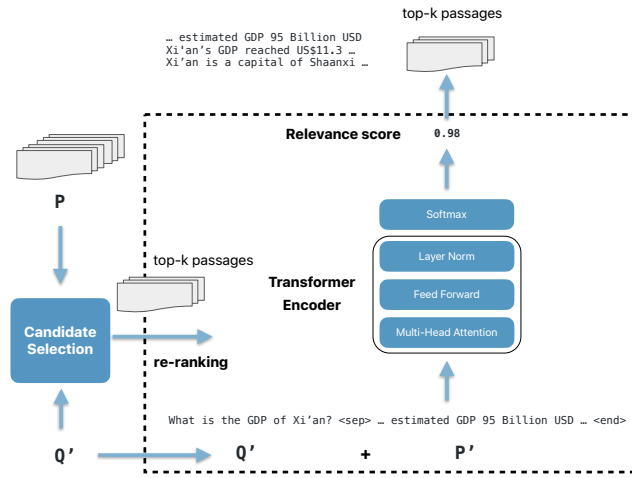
top-k passages

… estimated GDP 95 Billion USD
Xi'an's GDP reached US$11.3 …
Xi'an is a capital of Shaanxi …

Relevance score

0.98

P

Softmax

Layer Norm

Transformer Encoder

Feed Forward

Multi-Head Attention

top-k passages

Candidate Selection

re-ranking

What is the GDP of Xi'an? <sep> … estimated GDP 95 Billion USD … <end>

Q'

Q'

+

P'